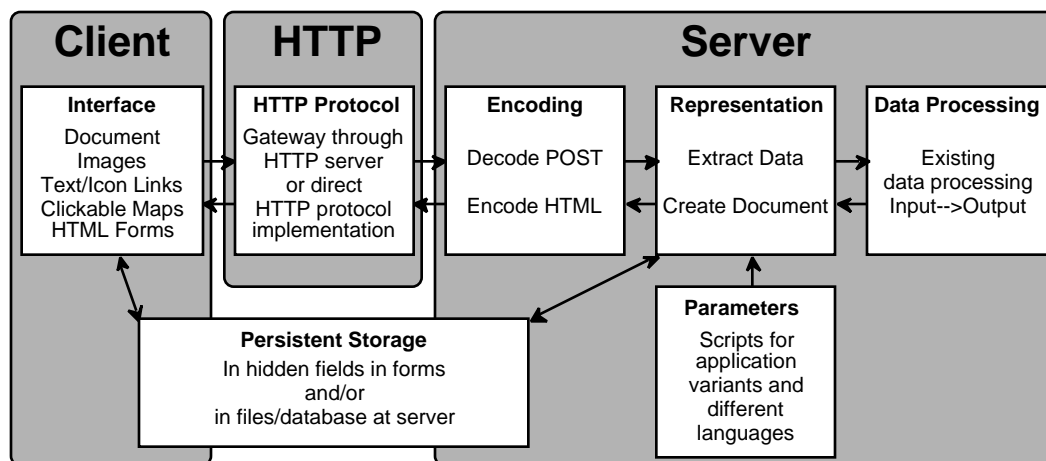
Client

HTTP

Server

Interface
Document
Images
Text/Icon Links
Clickable Maps
HTML Forms

HTTP Protocol
Gateway through HTTP server or direct HTTP protocol implementation

Encoding
Decode POST
Encode HTML

Representation
Extract Data
Create Document

Data Processing
Existing data processing
Input-->Output

Persistent Storage
In hidden fields in forms
and/or
in files/database at server

Parameters
Scripts for application variants and different languages